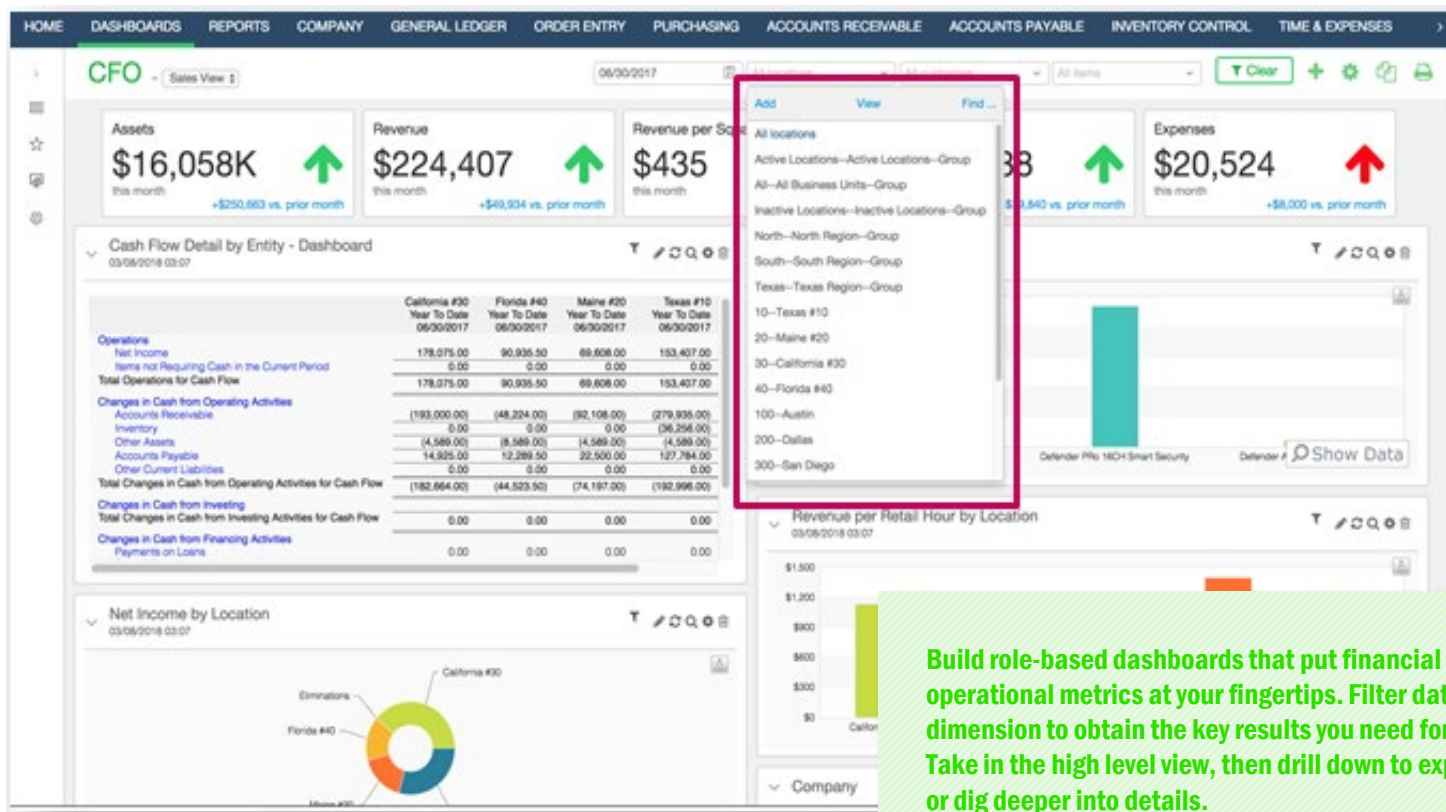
HOME DASHBOARDS REPORTS COMPANY GENERAL LEDGER ORDER ENTRY PURCHASING ACCOUNTS RECEIVABLE ACCOUNTS PAYABLE INVENTORY CONTROL TIME & EXPENSES

CFO Sales View

06/30/2017 All locations All Items Clear

Add View Find ...

All locations
Active Locations--Active Locations--Group
All--All Business Units--Group
Inactive Locations--Inactive Locations--Group
North--North Region--Group
South--South Region--Group
Texas--Texas Region--Group
10--Texas #10
20--Maine #20
30--California #30
40--Florida #40
100--Austin
200--Dallas
300--San Diego

Assets
$16,058K
this month
+$250,663 vs. prior month

Revenue
$224,407
this month
+$49,934 vs. prior month

Revenue per Sq
$435
this month

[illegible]3
$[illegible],840 vs. prior month

Expenses
$20,524
this month
+$8,000 vs. prior month

Cash Flow Detail by Entity - Dashboard
03/08/2018 03:07

| | California #30 Year To Date 06/30/2017 | Florida #40 Year To Date 06/30/2017 | Maine #20 Year To Date 06/30/2017 | Texas #10 Year To Date 06/30/2017 |
|---|---|---|---|---|
| Operations | | | | |
| Net Income | 178,075.00 | 90,935.50 | 69,608.00 | 153,407.00 |
| Items not Requiring Cash in the Current Period | 0.00 | 0.00 | 0.00 | 0.00 |
| Total Operations for Cash Flow | 178,075.00 | 90,935.50 | 69,608.00 | 153,407.00 |
| Changes in Cash from Operating Activities | | | | |
| Accounts Receivable | (193,000.00) | (48,224.00) | (92,108.00) | (279,935.00) |
| Inventory | 0.00 | 0.00 | 0.00 | (36,256.00) |
| Other Assets | (4,589.00) | (8,589.00) | (4,589.00) | (4,589.00) |
| Accounts Payable | 14,925.00 | 12,289.50 | 22,500.00 | 127,784.00 |
| Other Current Liabilities | 0.00 | 0.00 | 0.00 | 0.00 |
| Total Changes in Cash from Operating Activities for Cash Flow | (182,664.00) | (44,523.50) | (74,197.00) | (192,996.00) |
| Changes in Cash from Investing | | | | |
| Total Changes in Cash from Investing Activities for Cash Flow | 0.00 | 0.00 | 0.00 | 0.00 |
| Changes in Cash from Financing Activities | | | | |
| Payments on Loans | 0.00 | 0.00 | 0.00 | 0.00 |

Defender PRo 16CH Smart Security Defender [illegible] Show Data

Revenue per Retail Hour by Location
03/08/2018 03:07
$1,500 $1,200 $900 $600 $300 $0 Califo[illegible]

Net Income by Location
03/08/2018 03:07
California #30 Eliminations Florida #40 Maine #20

Company

Build role-based dashboards that put financial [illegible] operational metrics at your fingertips. Filter dat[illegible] dimension to obtain the key results you need fo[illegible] Take in the high level view, then drill down to ex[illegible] or dig deeper into details.